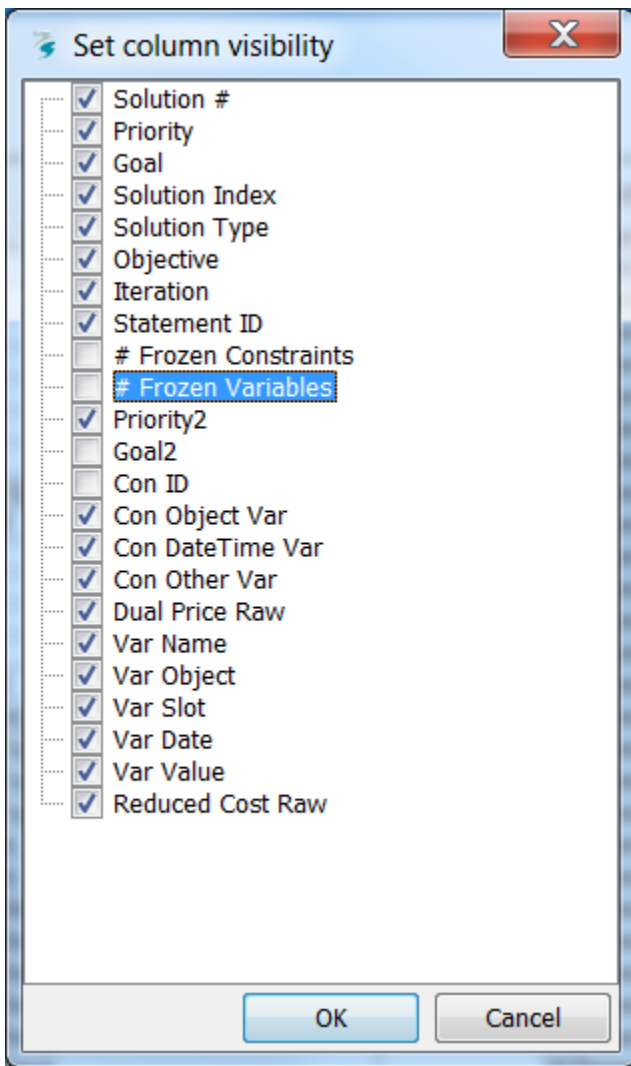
Set column visibility

Solution #
Priority
Goal
Solution Index
Solution Type
Objective
Iteration
Statement ID
# Frozen Constraints
# Frozen Variables
Priority2
Goal2
Con ID
Con Object Var
Con DateTime Var
Con Other Var
Dual Price Raw
Var Name
Var Object
Var Slot
Var Date
Var Value
Reduced Cost Raw

OK
Cancel